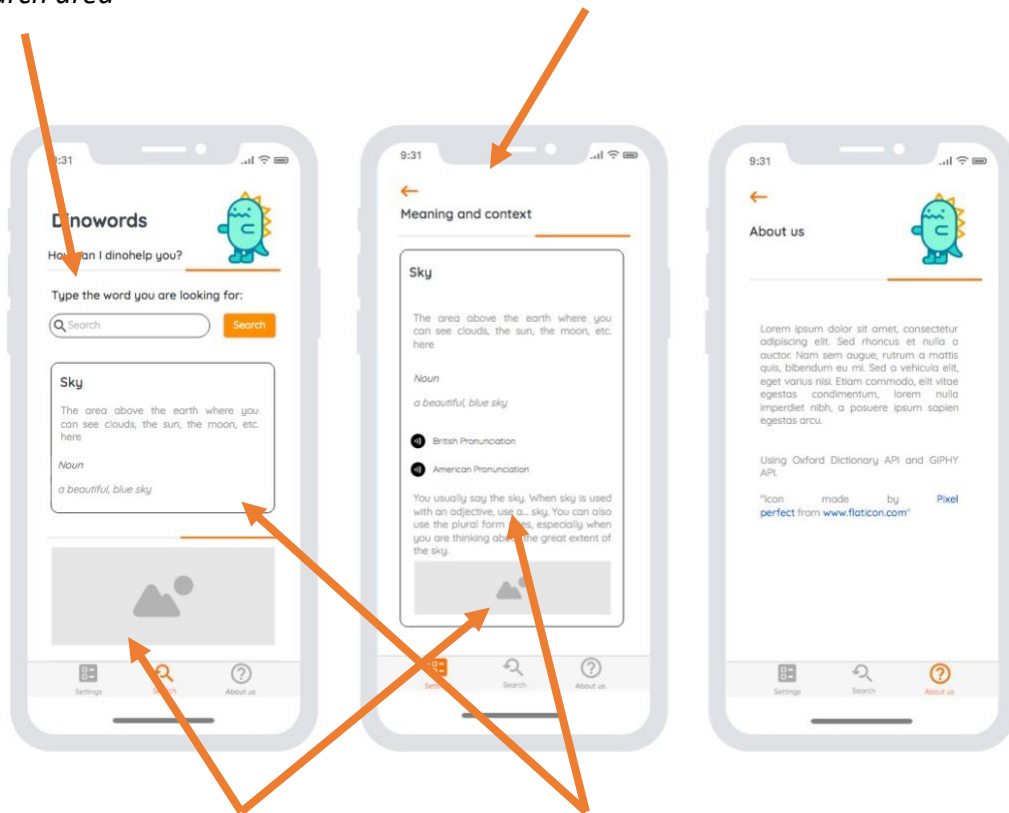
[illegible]rch area

9:31

Dinowords

How can I dinohelp you?

Type the word you are looking for:

Search

Search

Sky

The area above the earth where you can see clouds, the sun, the moon, etc. here

Noun

a beautiful, blue sky

Settings

Search

About us

9:31

←

Meaning and context

Sky

The area above the earth where you can see clouds, the sun, the moon, etc. here

Noun

a beautiful, blue sky

British Pronunciation

American Pronunciation

You usually say the sky. When sky is used with an adjective, use a... sky. You can also use the plural form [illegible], especially when you are thinking ab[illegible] the great extent of the sky.

Settings

Search

About us

9:31

←

About us

Lorem ipsum dolor sit amet, consectetur adipiscing elit. Sed rhoncus et nulla a auctor. Nam sem augue, rutrum a mattis quis, bibendum eu mi. Sed a vehicula elit, eget varius nisi. Etiam commodo, elit vitae egestas condimentum, lorem nulla imperdiet nibh, a posuere ipsum sapien egestas arcu.

Using Oxford Dictionary API and GIPHY API.

"Icon made by Pixel perfect from www.flaticon.com"

Settings

Search

About us